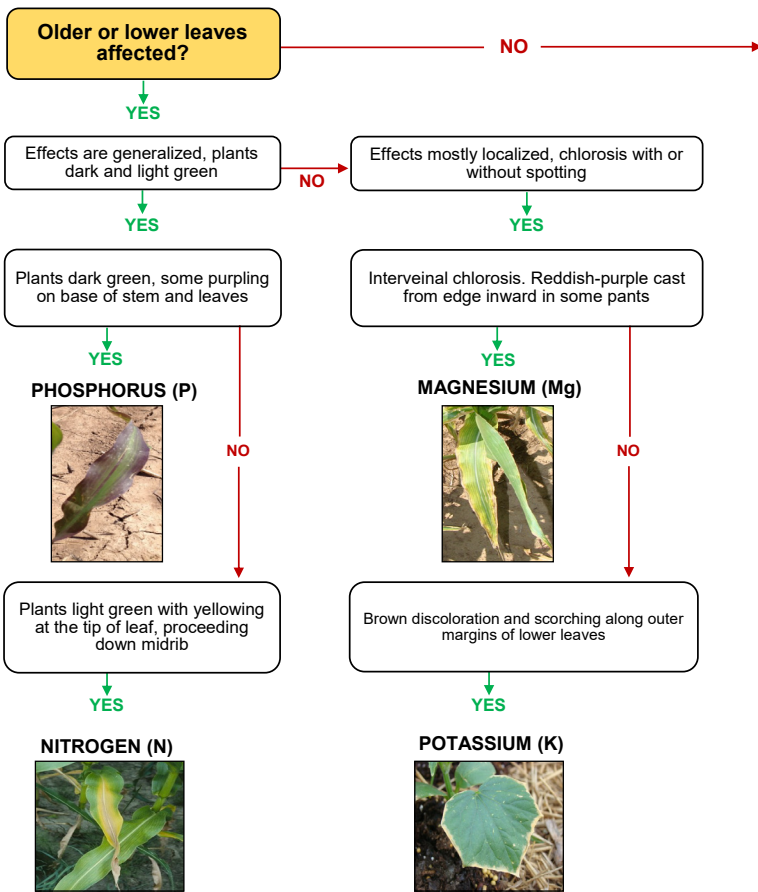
Older or lower leaves affected?

NO

YES

Effects are generalized, plants dark and light green

NO

Effects mostly localized, chlorosis with or without spotting

YES

YES

Plants dark green, some purpling on base of stem and leaves

Interveinal chlorosis. Reddish-purple cast from edge inward in some pants

YES

YES

PHOSPHORUS (P)

MAGNESIUM (Mg)

NO

NO

Plants light green with yellowing at the tip of leaf, proceeding down midrib

Brown discoloration and scorching along outer margins of lower leaves

YES

YES

NITROGEN (N)

POTASSIUM (K)